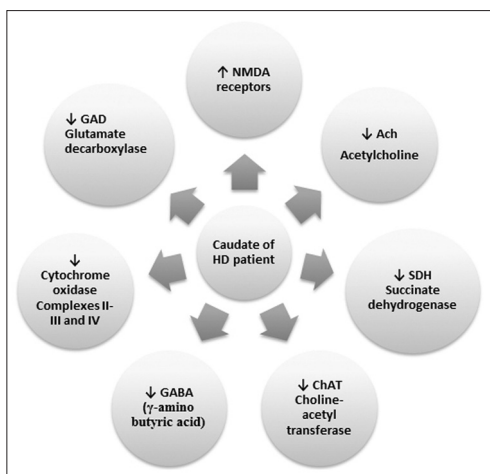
↑ NMDA receptors

↓ Ach Acetylcholine

↓ SDH Succinate dehydrogenase

↓ ChAT Choline-acetyl transferase

↓ GABA ($\gamma$-amino butyric acid)

↓ Cytochrome oxidase Complexes II-III and IV

↓ GAD Glutamate decarboxylase

Caudate of HD patient